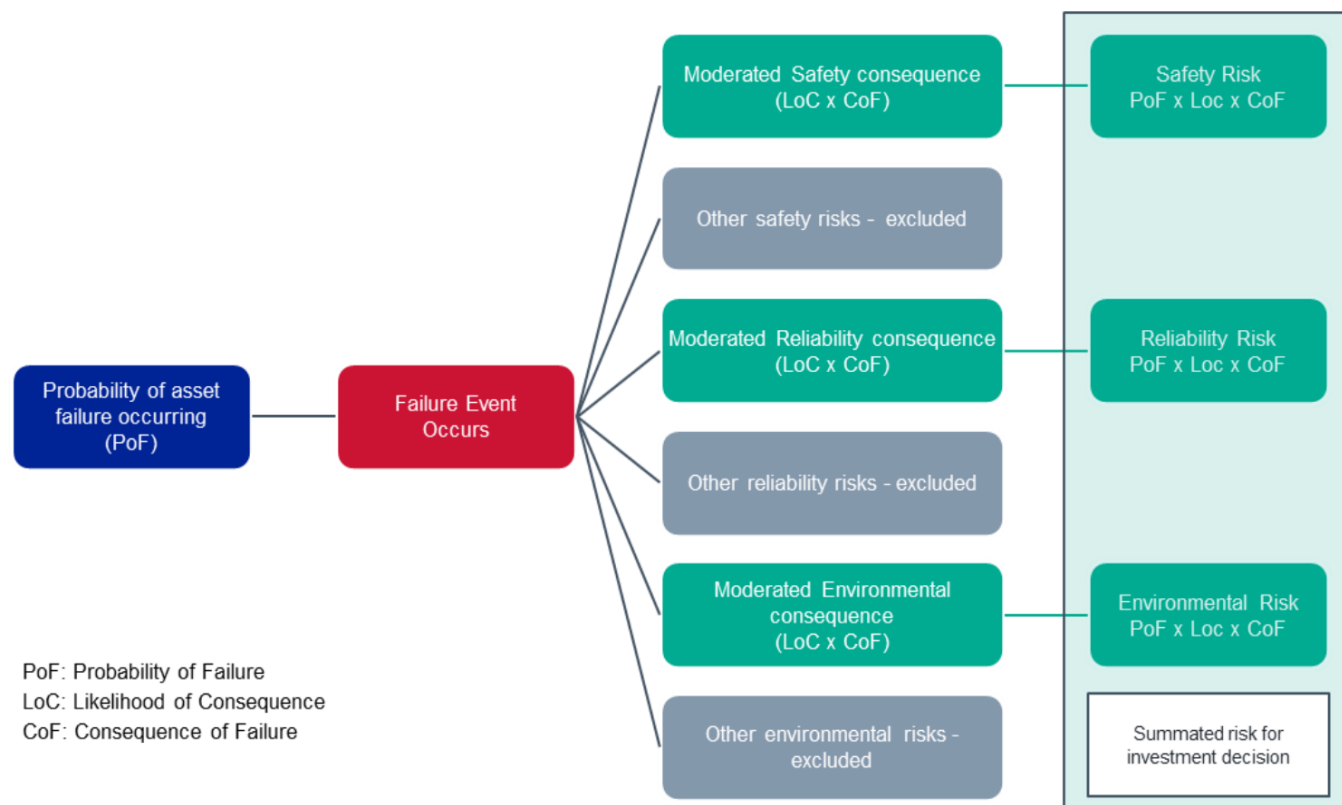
Probability of asset failure occurring (PoF)

Failure Event Occurs

Moderated Safety consequence (LoC x CoF)

Other safety risks - excluded

Moderated Reliability consequence (LoC x CoF)

Other reliability risks - excluded

Moderated Environmental consequence (LoC x CoF)

Other environmental risks - excluded

Safety Risk PoF x Loc x CoF

Reliability Risk PoF x Loc x CoF

Environmental Risk PoF x Loc x CoF

Summated risk for investment decision

PoF: Probability of Failure
LoC: Likelihood of Consequence
CoF: Consequence of Failure